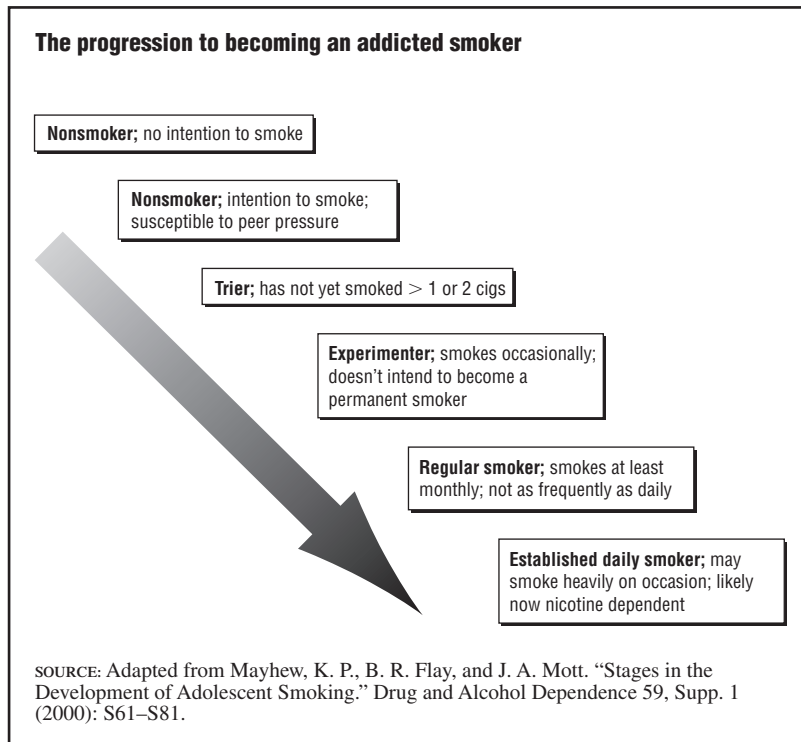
**The progression to becoming an addicted smoker**

**Nonsmoker;** no intention to smoke

**Nonsmoker;** intention to smoke; susceptible to peer pressure

**Trier;** has not yet smoked $>$ 1 or 2 cigs

**Experimenter;** smokes occasionally; doesn't intend to become a permanent smoker

**Regular smoker;** smokes at least monthly; not as frequently as daily

**Established daily smoker;** may smoke heavily on occasion; likely now nicotine dependent

SOURCE: Adapted from Mayhew, K. P., B. R. Flay, and J. A. Mott. "Stages in the Development of Adolescent Smoking." Drug and Alcohol Dependence 59, Supp. 1 (2000): S61–S81.